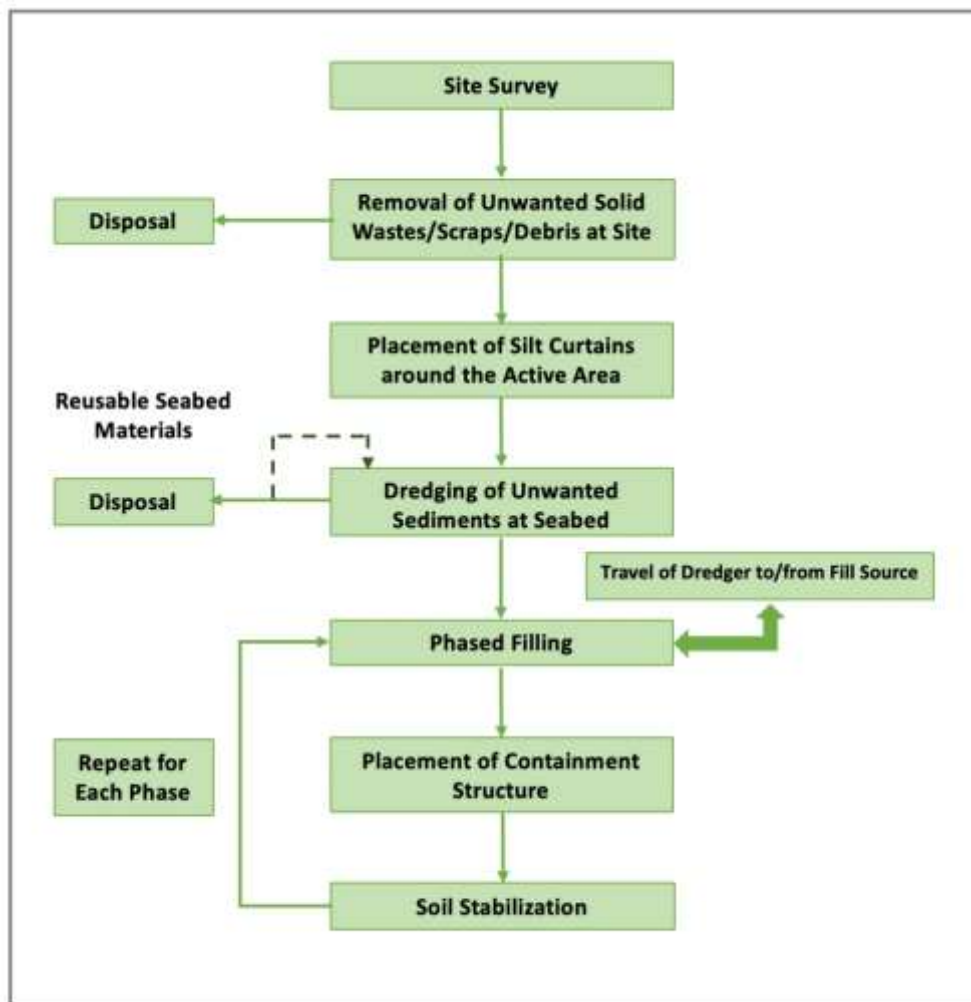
Site Survey

Removal of Unwanted Solid Wastes/Scraps/Debris at Site

Disposal

Placement of Silt Curtains around the Active Area

Reusable Seabed Materials

Disposal

Dredging of Unwanted Sediments at Seabed

Travel of Dredger to/from Fill Source

Phased Filling

Repeat for Each Phase

Placement of Containment Structure

Soil Stabilization